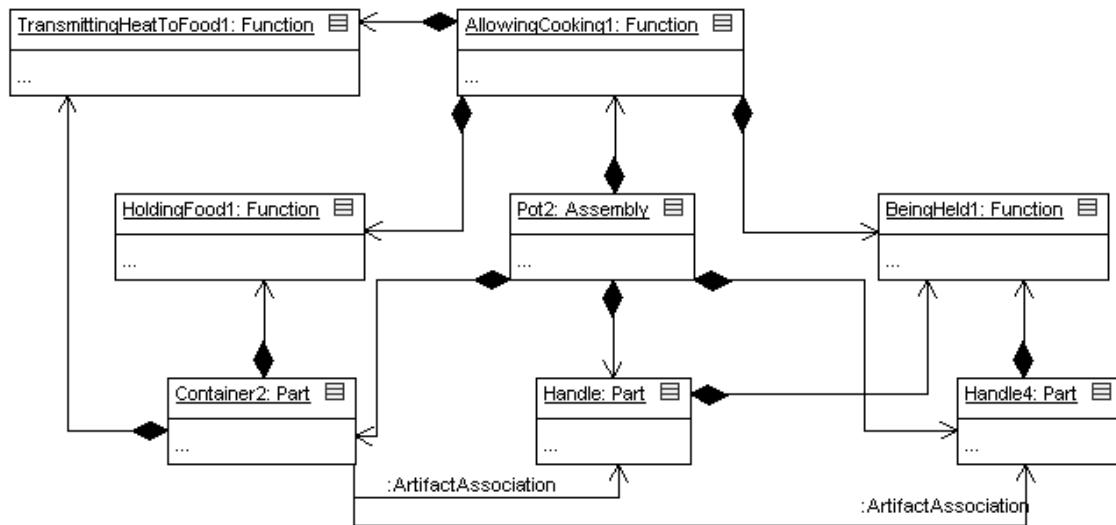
TransmittingHeatToFood1: Function

...

AllowingCooking1: Function

...

HoldingFood1: Function

...

Pot2: Assembly

...

BeingHeld1: Function

...

Container2: Part

...

Handle: Part

...

Handle4: Part

...

:ArtifactAssociation

:ArtifactAssociation